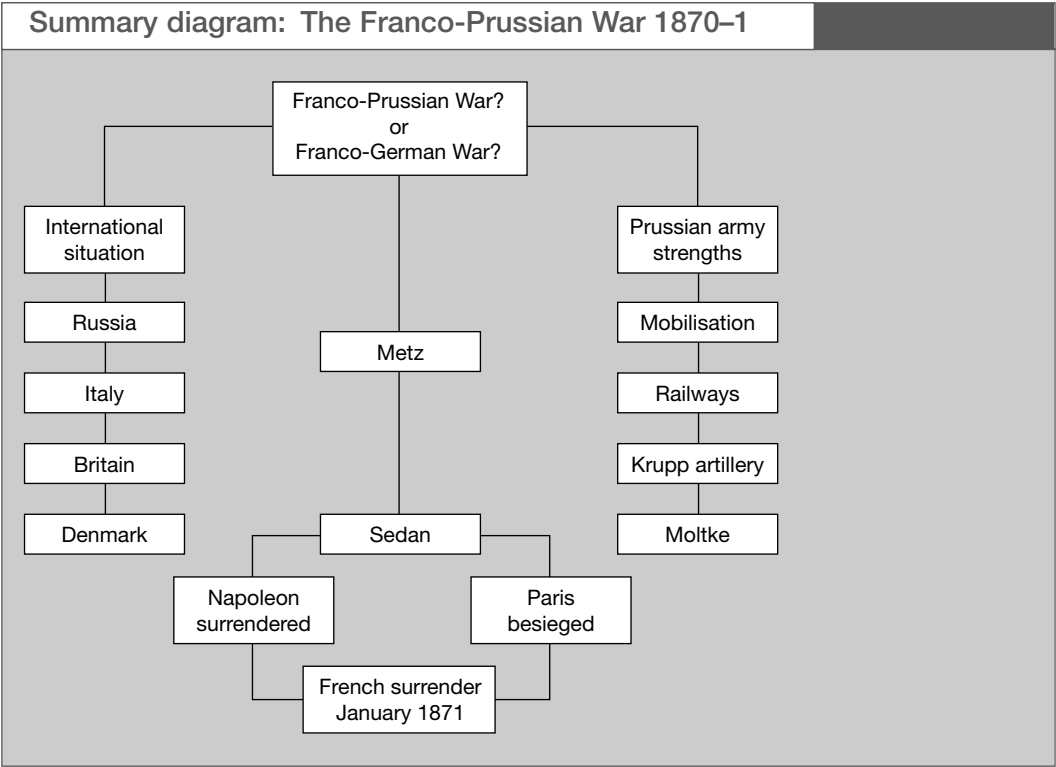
Summary diagram: The Franco-Prussian War 1870–1

Franco-Prussian War?
or
Franco-German War?

International situation

Russia

Italy

Britain

Denmark

Metz

Sedan

Napoleon surrendered

Paris besieged

French surrender January 1871

Prussian army strengths

Mobilisation

Railways

Krupp artillery

Moltke